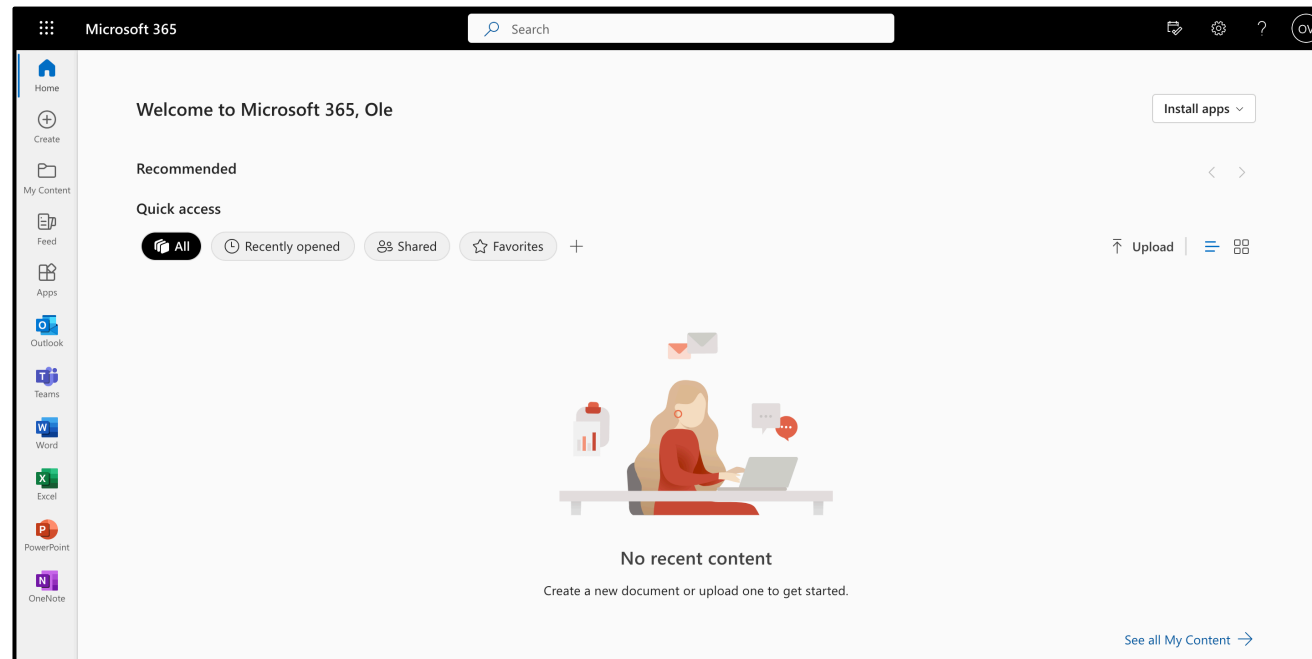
Microsoft 365

Search

OV

Home

Create

My Content

Feed

Apps

Outlook

Teams

Word

Excel

PowerPoint

OneNote

Welcome to Microsoft 365, Ole

Install apps

Recommended

Quick access

All

Recently opened

Shared

Favorites

Upload

No recent content

Create a new document or upload one to get started.

See all My Content